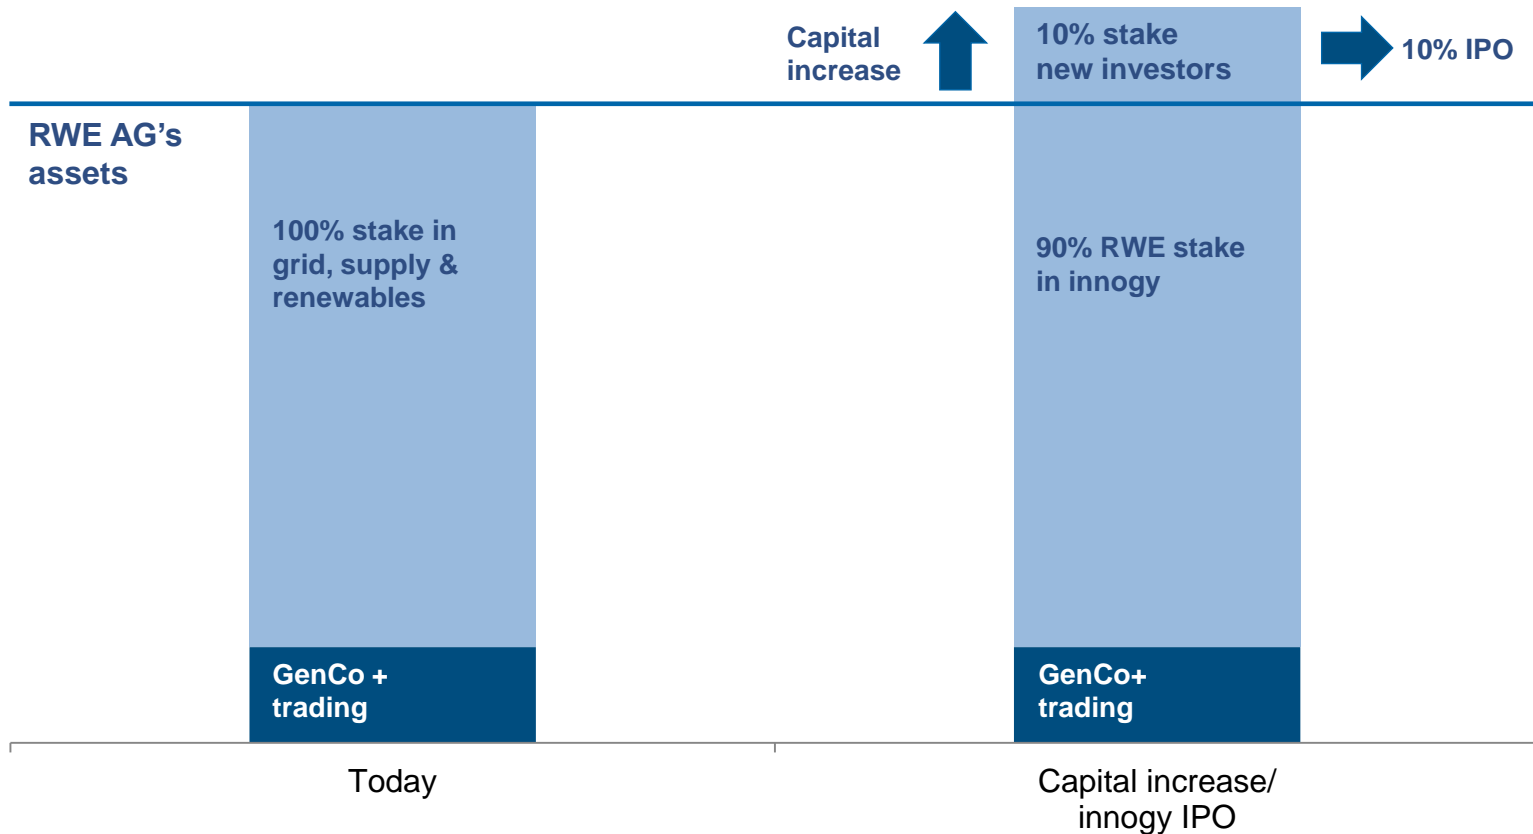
Capital increase

10% stake new investors

10% IPO

RWE AG’s assets

100% stake in grid, supply & renewables

90% RWE stake in innogy

GenCo + trading

GenCo+ trading

Today

Capital increase/ innogy IPO